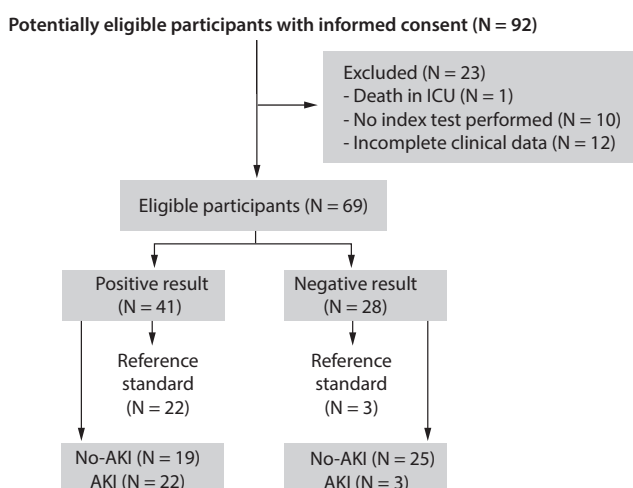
**Potentially eligible participants with informed consent (N = 92)**

Excluded (N = 23)
- Death in ICU (N = 1)
- No index test performed (N = 10)
- Incomplete clinical data (N = 12)

Eligible participants (N = 69)

Positive result (N = 41)

Negative result (N = 28)

Reference standard (N = 22)

Reference standard (N = 3)

No-AKI (N = 19)
AKI (N = 22)

No-AKI (N = 25)
AKI (N = 3)